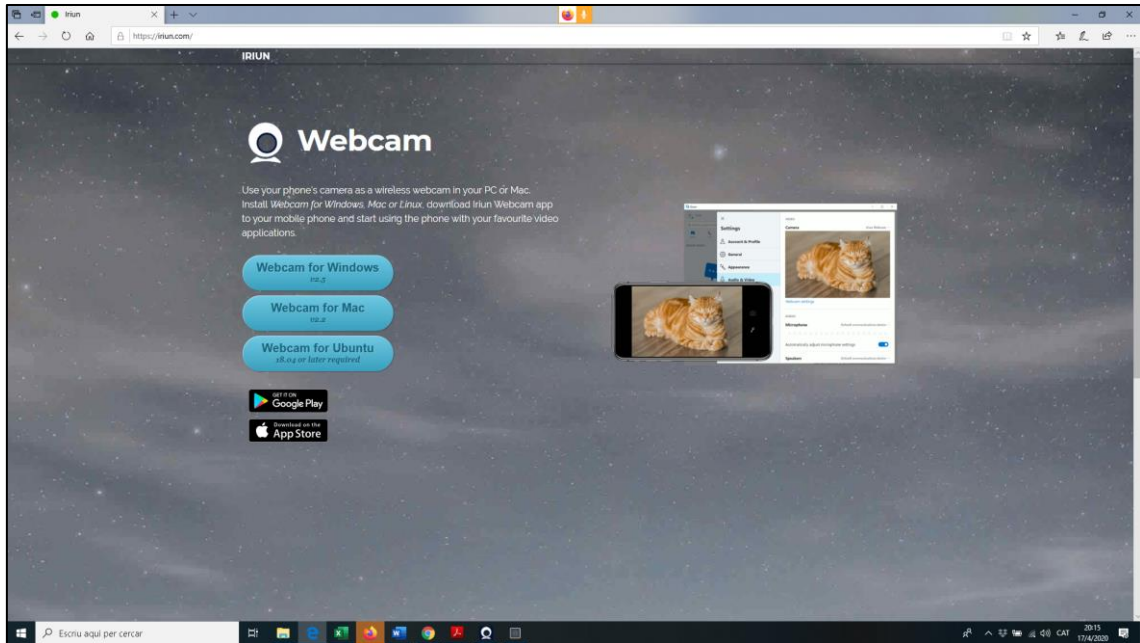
Iriun

https://iriun.com/

IRIUN

Webcam

Use your phone's camera as a wireless webcam in your PC or Mac. Install *Webcam for Windows, Mac or Linux*, download Iriun Webcam app to your mobile phone and start using the phone with your favourite video applications.

Webcam for Windows
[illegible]

Webcam for Mac
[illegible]

Webcam for Ubuntu
18.04 or later required

GET IT ON Google Play

Download on the App Store

Settings

Account & Profile

General

Appearance

Audio & Video

Camera

Webcam settings

Microphone

Automatically adjust microphone settings

Speaker

Escriu aquí per cercar

CAT 20:15 17/4/2020